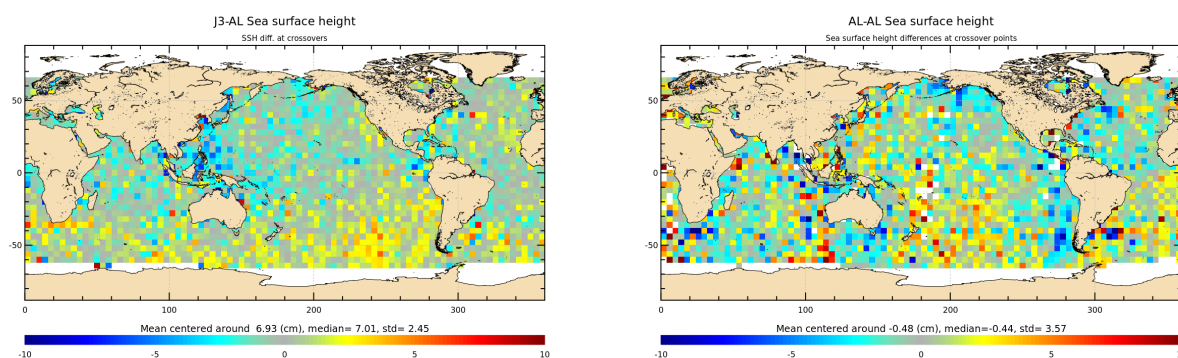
J3-AL Sea surface height

SSH diff. at crossovers

50
0
-50

0 100 200 300

Mean centered around 6.93 (cm), median= 7.01, std= 2.45

-10 -5 0 5 10

AL-AL Sea surface height

Sea surface height differences at crossover points

50
0
-50

0 100 200 300

Mean centered around -0.48 (cm), median=-0.44, std= 3.57

-10 -5 0 5